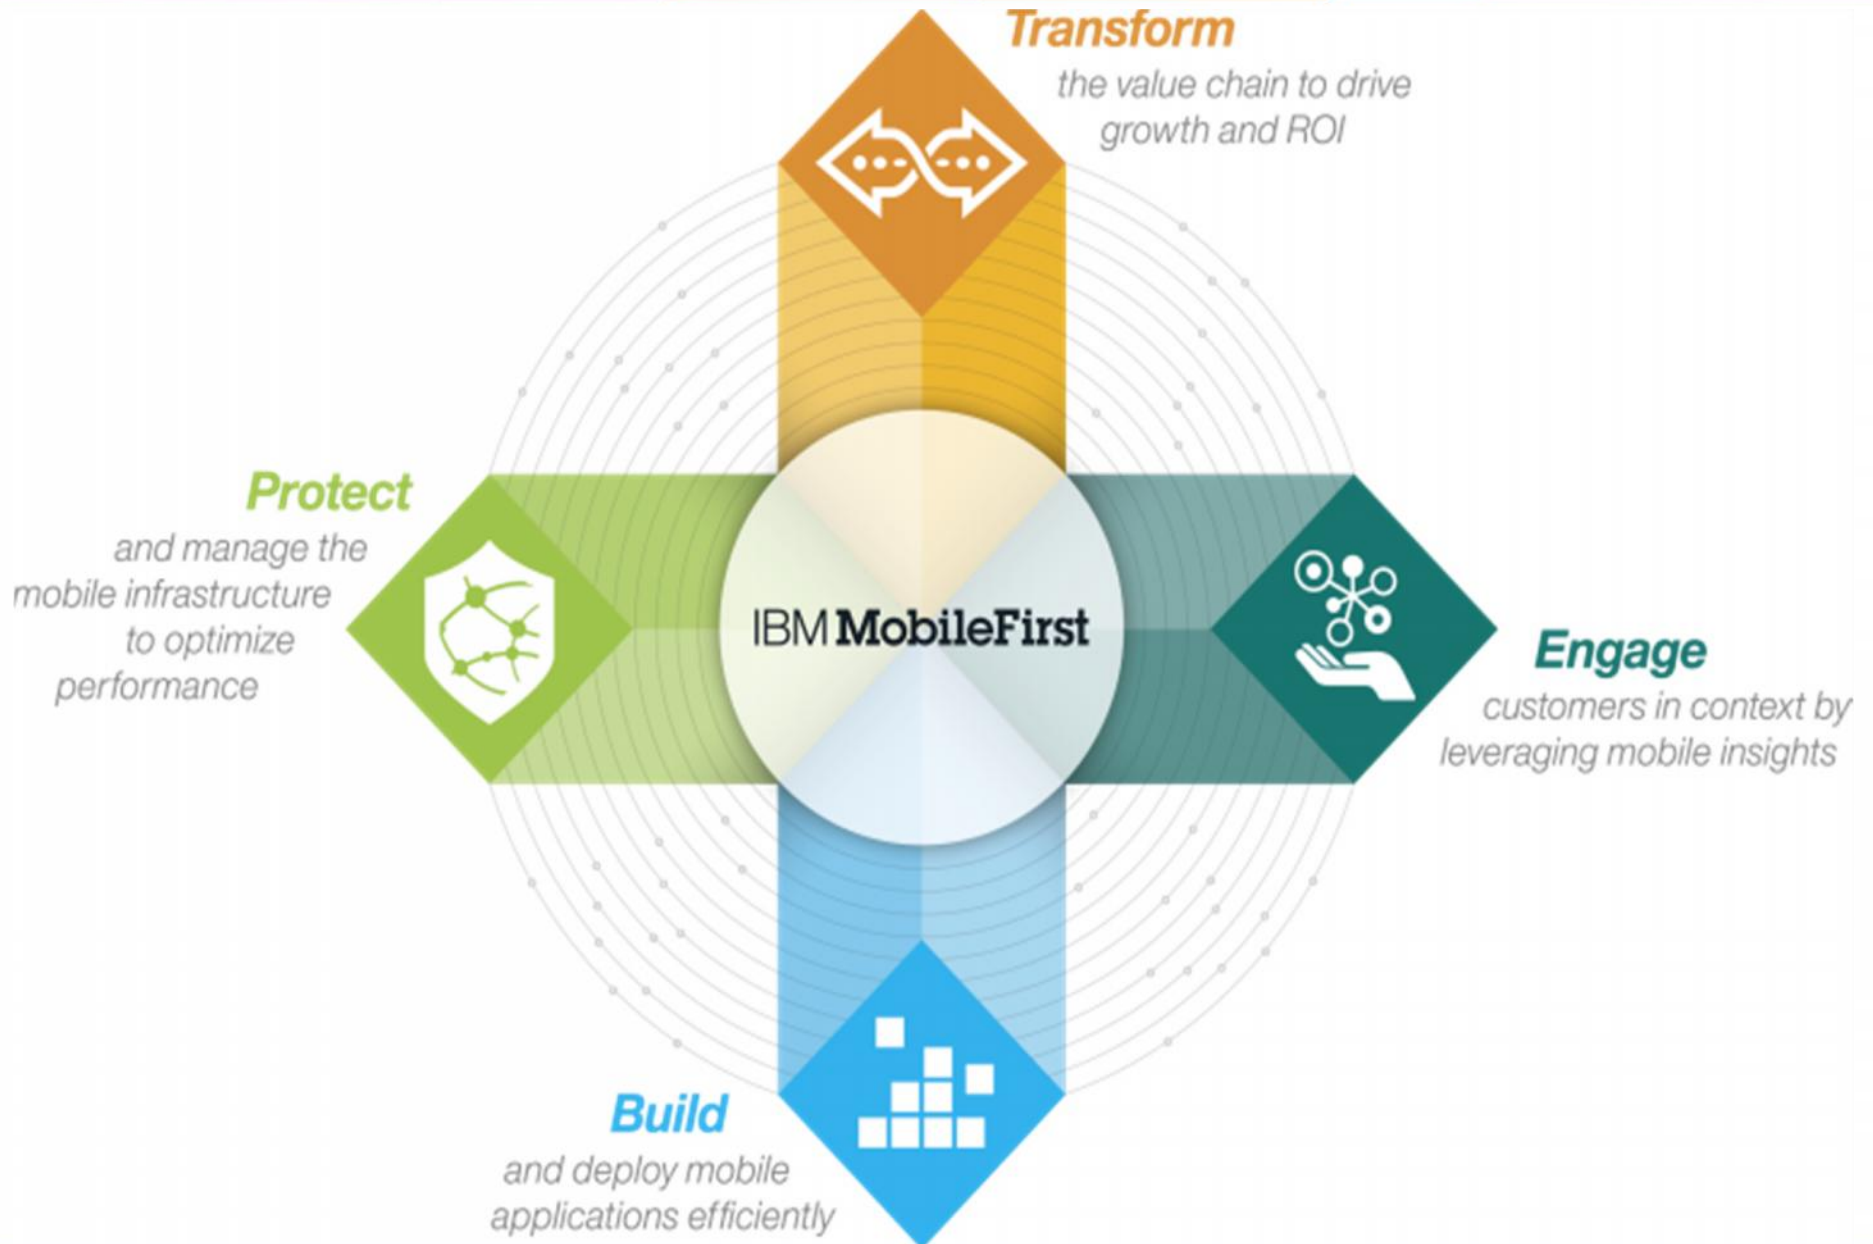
Transform
the value chain to drive growth and ROI

Protect
and manage the mobile infrastructure to optimize performance

IBM MobileFirst

Engage
customers in context by leveraging mobile insights

Build
and deploy mobile applications efficiently